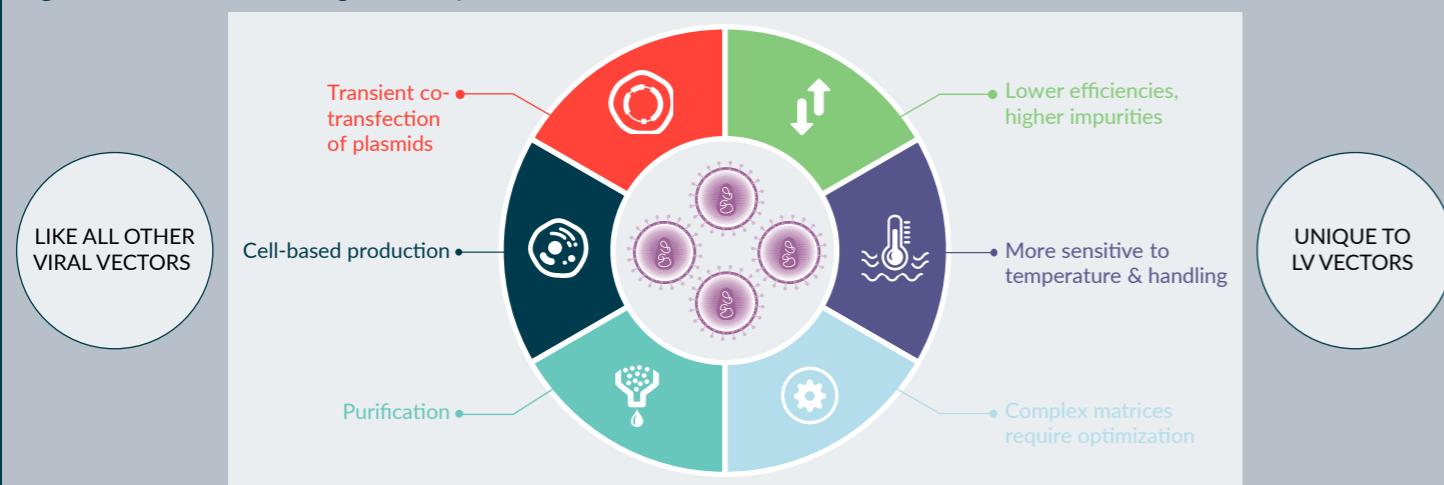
LIKE ALL OTHER VIRAL VECTORS

Transient co-transfection of plasmids

Cell-based production

Purification

Lower efficiencies, higher impurities

More sensitive to temperature & handling

Complex matrices require optimization

UNIQUE TO LV VECTORS